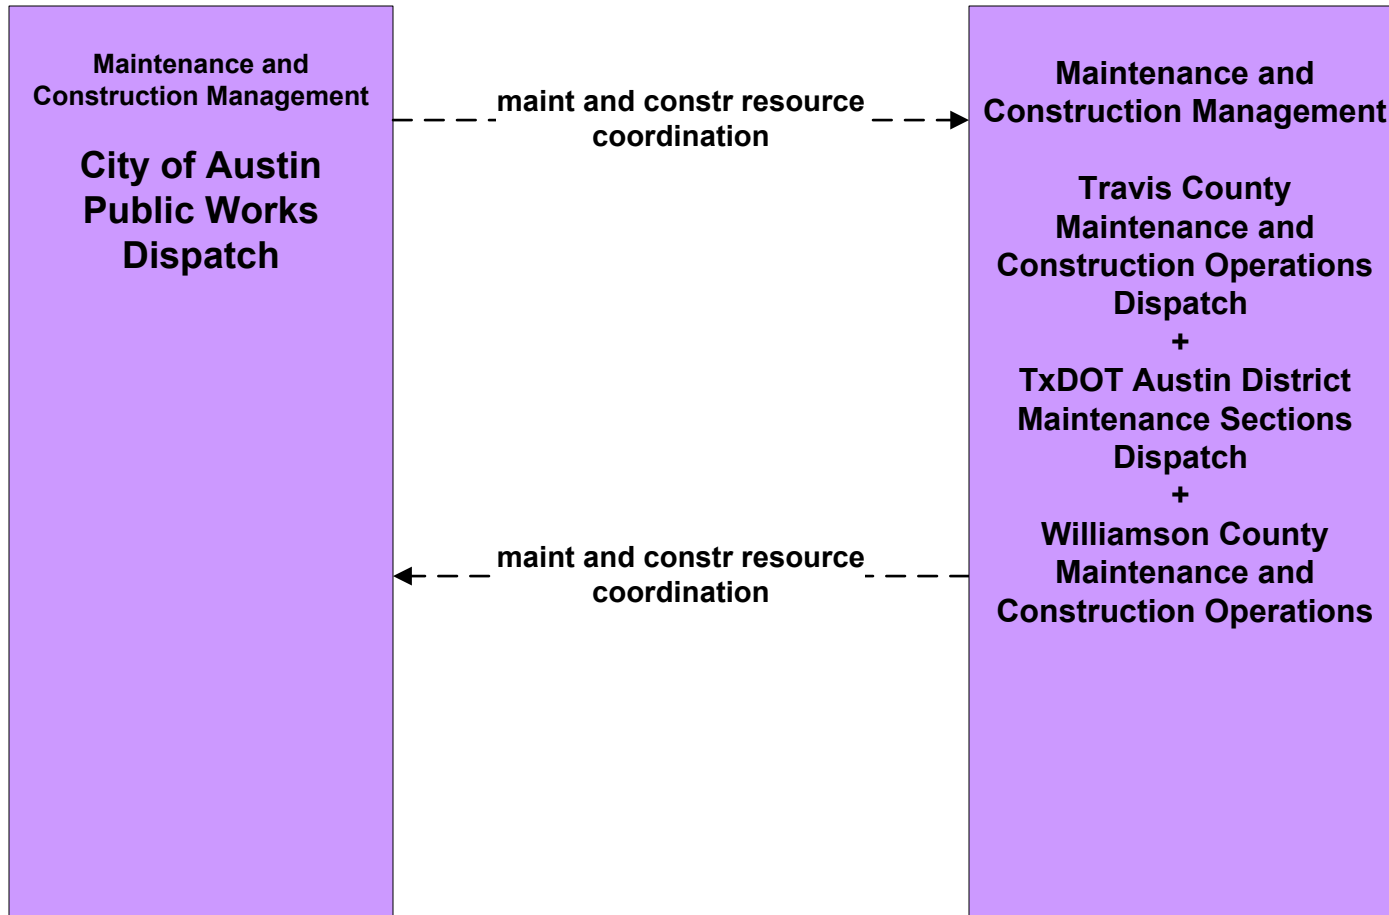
Maintenance and Construction Management

City of Austin Public Works Dispatch

maint and constr resource coordination

Maintenance and Construction Management

Travis County Maintenance and Construction Operations Dispatch
+
TxDOT Austin District Maintenance Sections Dispatch
+
Williamson County Maintenance and Construction Operations

maint and constr resource coordination